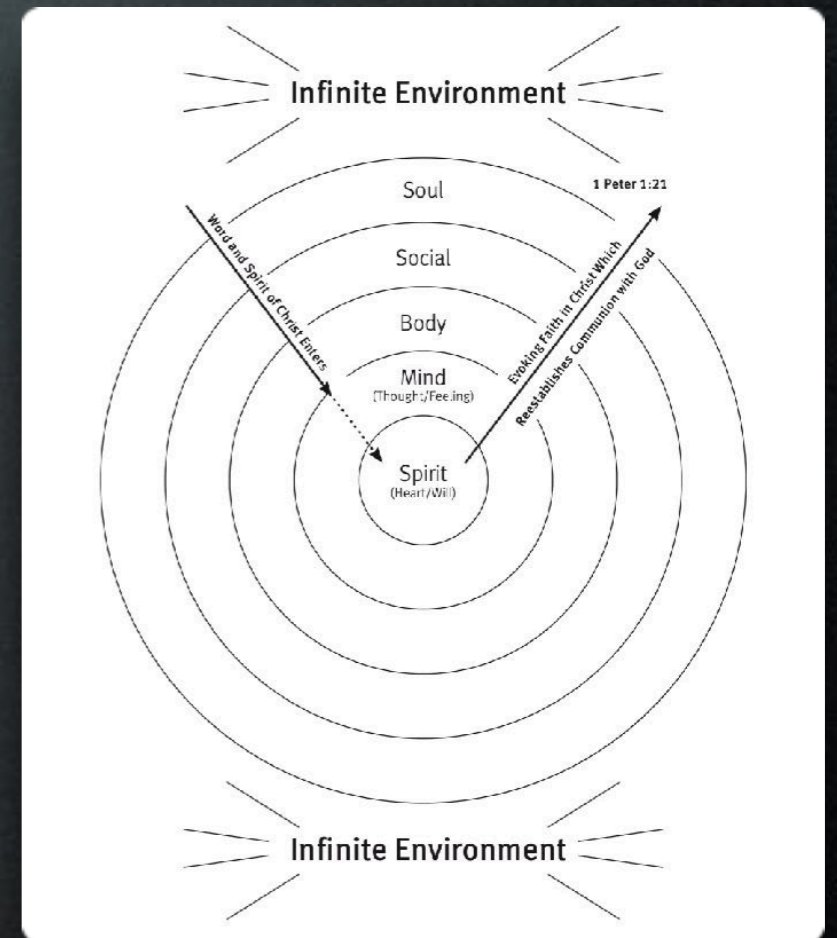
Infinite Environment

Soul

1 Peter 1:21

Word and Spirit of Christ Enters

Social

Body

Evoking Faith in Christ Which

Reestablishes Communion with God

Mind
(Thought/Feeling)

Spirit
(Heart/Will)

Infinite Environment